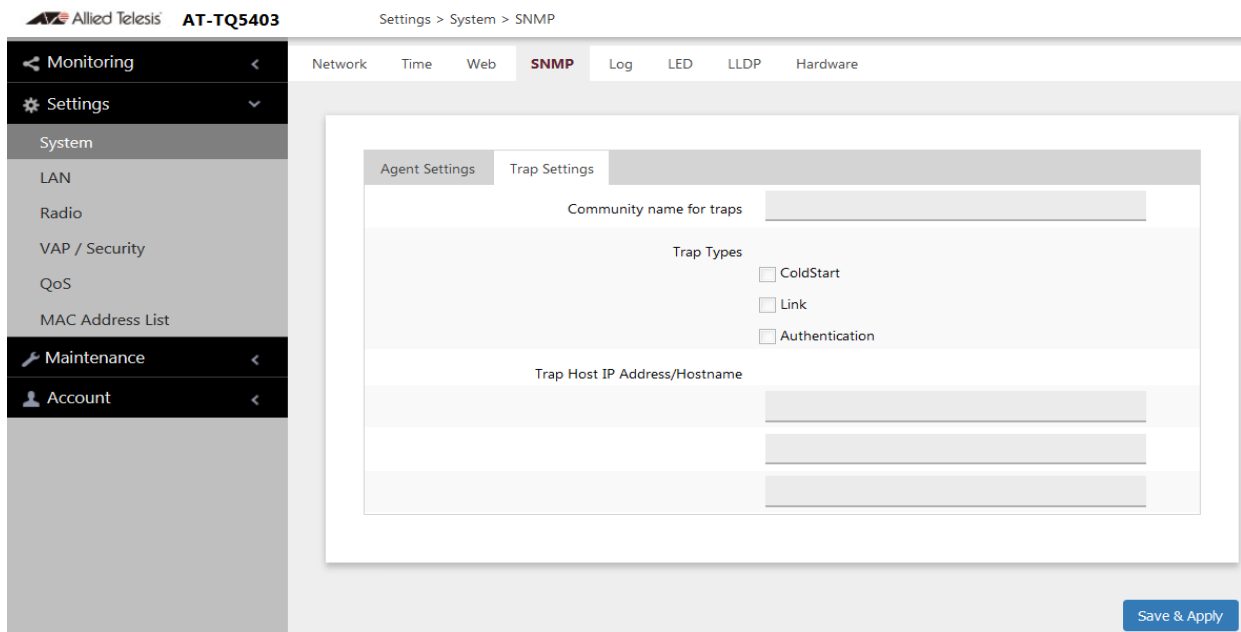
Allied Telesis AT-TQ5403

Settings > System > SNMP

Monitoring

Settings

System

LAN

Radio

VAP / Security

QoS

MAC Address List

Maintenance

Account

Network Time Web SNMP Log LED LLDP Hardware

Agent Settings Trap Settings

Community name for traps

Trap Types

ColdStart

Link

Authentication

Trap Host IP Address/Hostname

Save & Apply